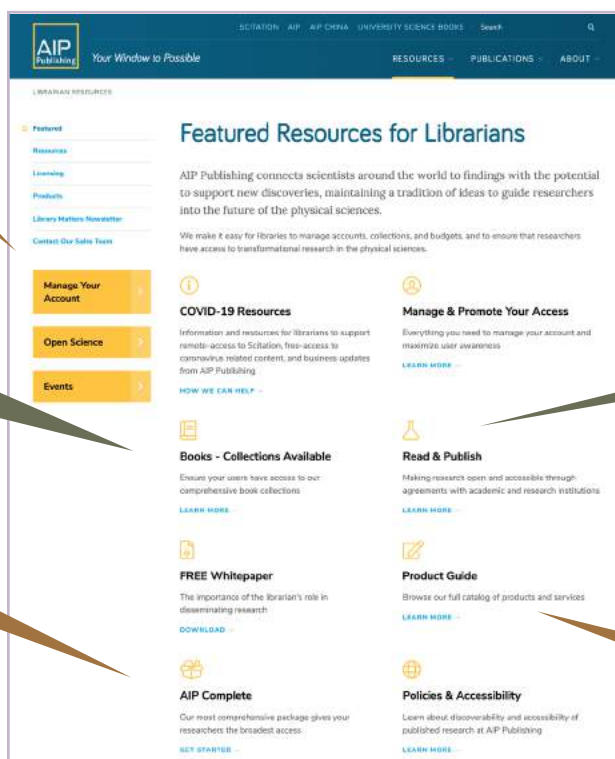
SCITATION AIP AIP CHINA UNIVERSITY SCIENCE BOOKS Search

AIP Publishing Your Window to Possible

RESOURCES PUBLICATIONS ABOUT

LIBRARIAN RESOURCES

Featured
Resources
Licensing
Products
Library Matters Newsletter
Contact Our Sales Team

Manage Your Account

Open Science

Events

Featured Resources for Librarians

AIP Publishing connects scientists around the world to findings with the potential to support new discoveries, maintaining a tradition of ideas to guide researchers into the future of the physical sciences.

We make it easy for libraries to manage accounts, collections, and budgets, and to ensure that researchers have access to transformational research in the physical sciences.

COVID-19 Resources

Information and resources for librarians to support remote-access to Scitation, free-access to coronavirus related content, and business updates from AIP Publishing

HOW WE CAN HELP

Manage & Promote Your Access

Everything you need to manage your account and maximize user awareness

LEARN MORE

Books - Collections Available

Ensure your users have access to our comprehensive book collections

LEARN MORE

Read & Publish

Making research open and accessible through agreements with academic and research institutions

LEARN MORE

FREE Whitepaper

The importance of the librarian's role in disseminating research

DOWNLOAD

Product Guide

Browse our full catalog of products and services

LEARN MORE

AIP Complete

Our most comprehensive package gives your researchers the broadest access

GET STARTED

Policies & Accessibility

Learn about discoverability and accessibility of published research at AIP Publishing

LEARN MORE